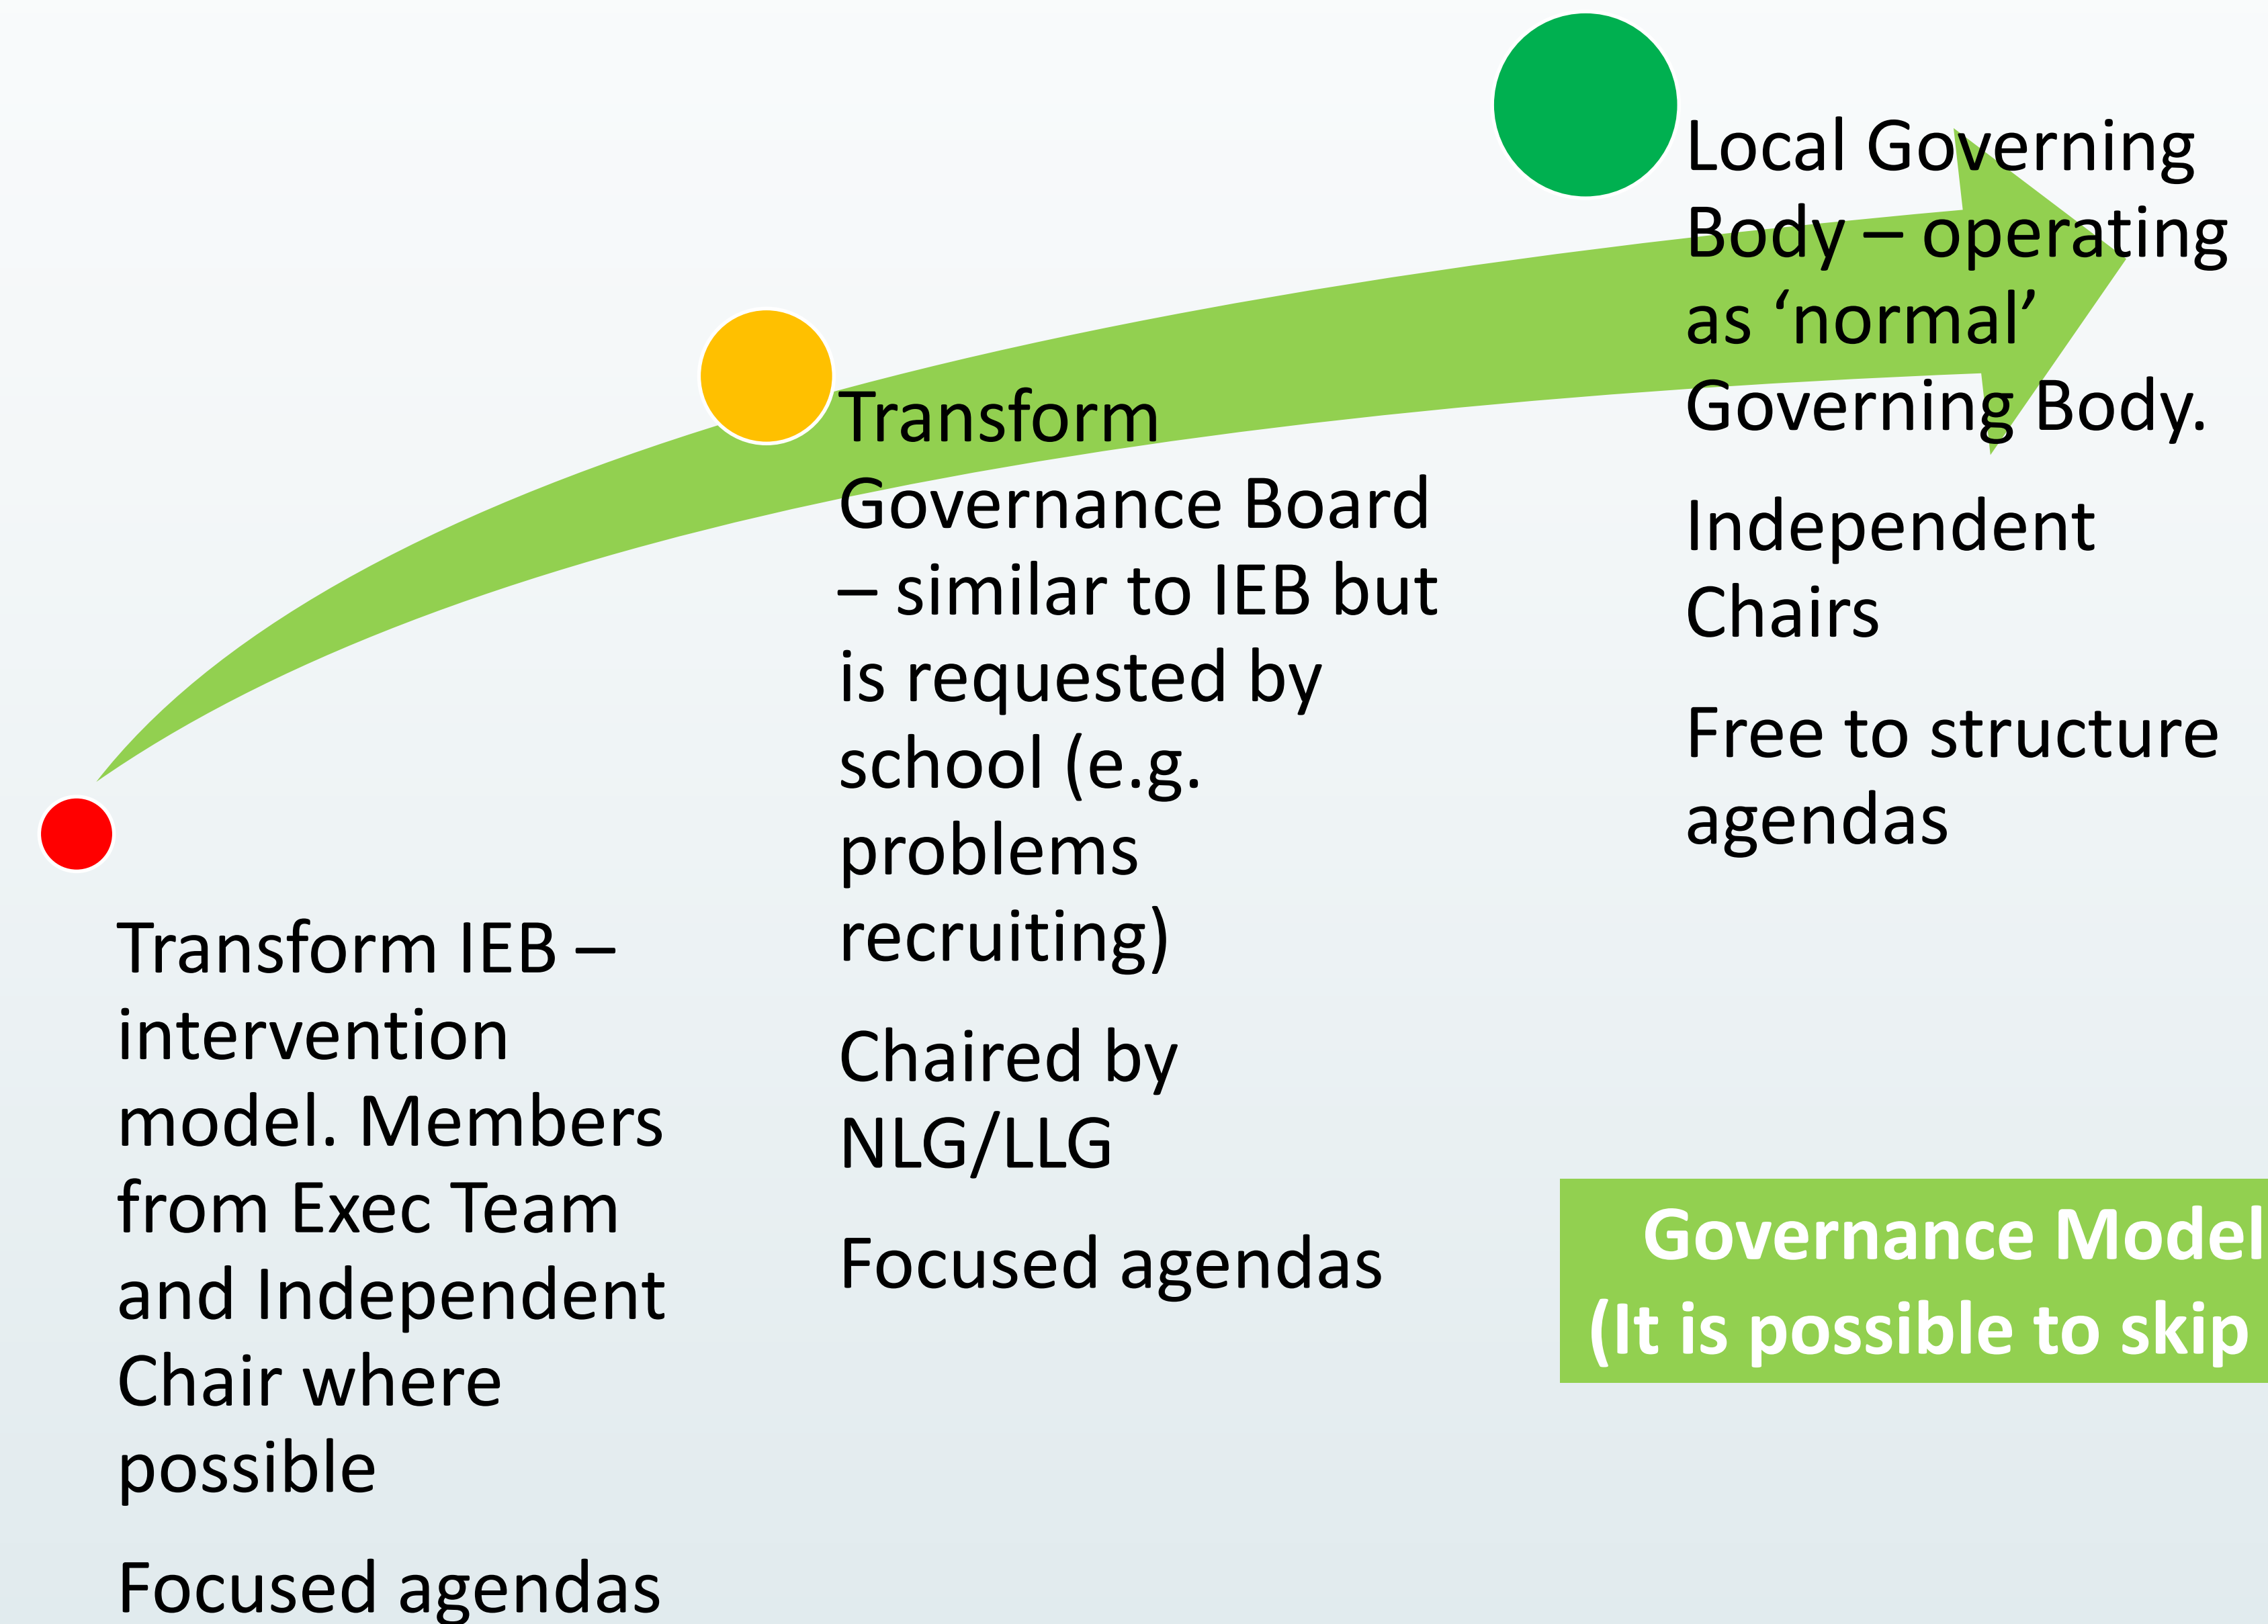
Local Governing Body – operating as ‘normal’ Governing Body.

Independent Chairs

Free to structure agendas

Transform Governance Board – similar to IEB but is requested by school (e.g. problems recruiting)

Chaired by NLG/LLG

Focused agendas

Transform IEB – intervention model. Members from Exec Team and Independent Chair where possible

Focused agendas

Governance Model
(It is possible to skip